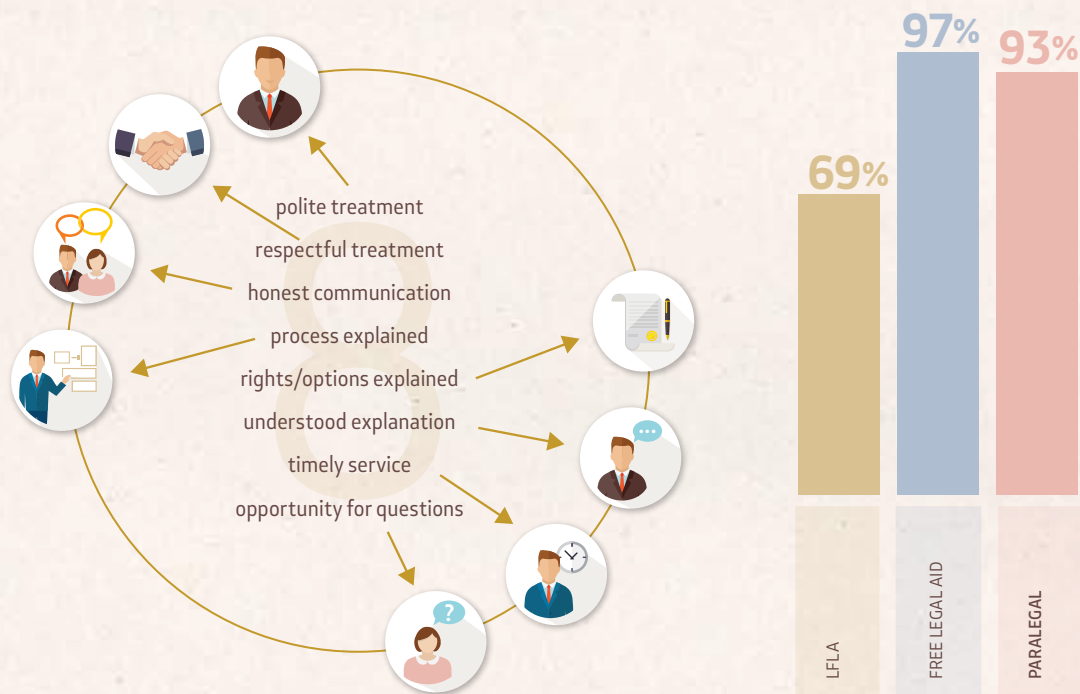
8

polite treatment
respectful treatment
honest communication
process explained
rights/options explained
understood explanation
timely service
opportunity for questions

97%
93%
69%

LFLA
FREE LEGAL AID
PARALEGAL